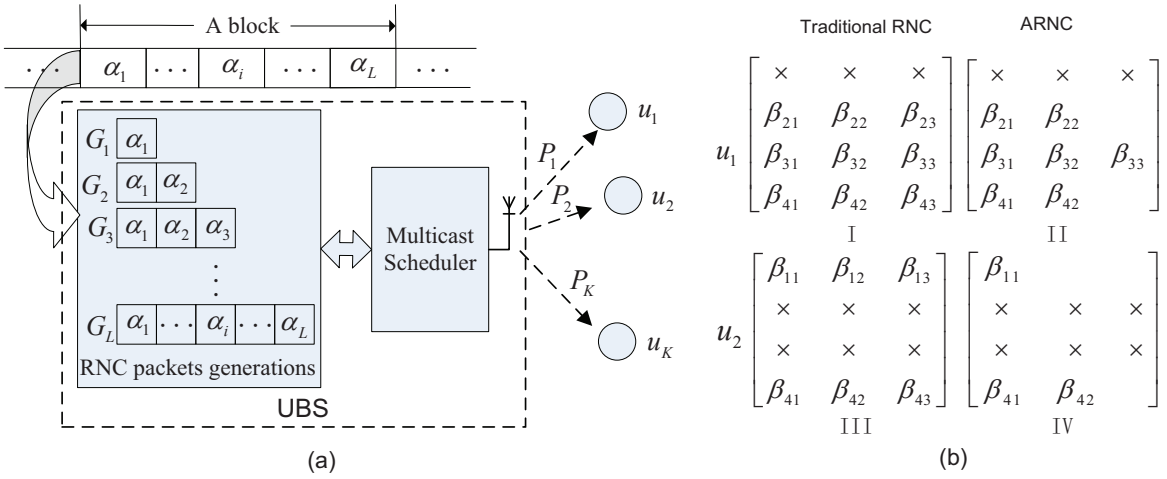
A block

$\cdots$ | $\alpha_1$ | $\cdots$ | $\alpha_i$ | $\cdots$ | $\alpha_L$ | $\cdots$

$G_1$ $\alpha_1$
$G_2$ $\alpha_1$ $\alpha_2$
$G_3$ $\alpha_1$ $\alpha_2$ $\alpha_3$
$\vdots$
$G_L$ $\alpha_1$ $\cdots$ $\alpha_i$ $\cdots$ $\alpha_L$

RNC packets generations

Multicast Scheduler

UBS

$P_1$ $u_1$
$P_2$ $u_2$
$P_K$ $u_K$

(a)

Traditional RNC

ARNC

$u_1$ $\begin{bmatrix} \times & \times & \times \\ \beta_{21} & \beta_{22} & \beta_{23} \\ \beta_{31} & \beta_{32} & \beta_{33} \\ \beta_{41} & \beta_{42} & \beta_{43} \end{bmatrix}$ $\begin{bmatrix} \times & \times & \times \\ \beta_{21} & \beta_{22} & \\ \beta_{31} & \beta_{32} & \beta_{33} \\ \beta_{41} & \beta_{42} & \end{bmatrix}$

I II

$u_2$ $\begin{bmatrix} \beta_{11} & \beta_{12} & \beta_{13} \\ \times & \times & \times \\ \times & \times & \times \\ \beta_{41} & \beta_{42} & \beta_{43} \end{bmatrix}$ $\begin{bmatrix} \beta_{11} & & \\ \times & \times & \times \\ \times & \times & \times \\ \beta_{41} & \beta_{42} & \end{bmatrix}$

III IV

(b)